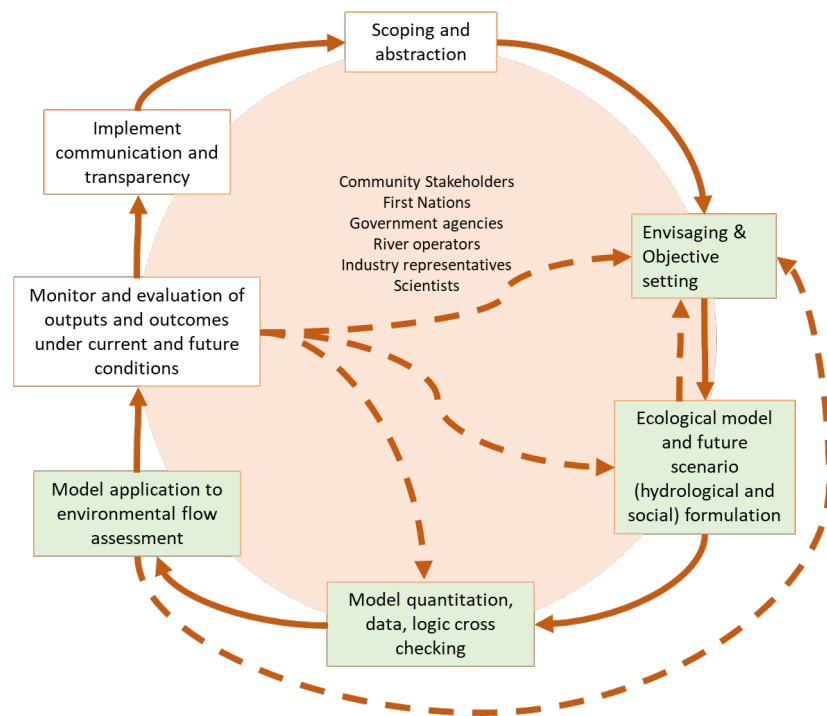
Scoping and abstraction

Envisaging & Objective setting

Ecological model and future scenario (hydrological and social) formulation

Model quantitation, data, logic cross checking

Model application to environmental flow assessment

Monitor and evaluation of outputs and outcomes under current and future conditions

Implement communication and transparency

Community Stakeholders
First Nations
Government agencies
River operators
Industry representatives
Scientists